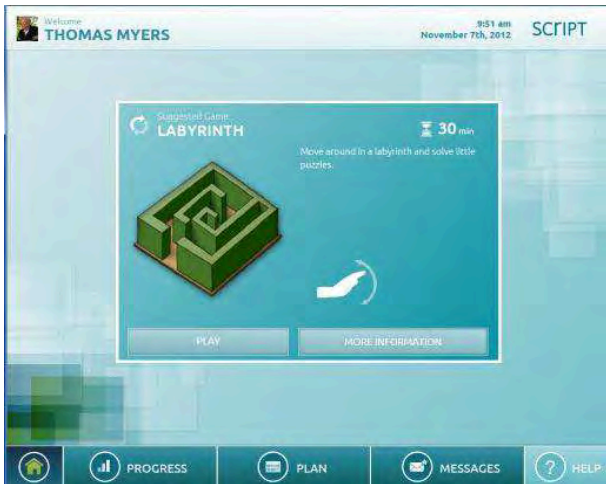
Welcome
THOMAS MYERS

9:51 am
November 7th, 2012

SCRIPT

Suggested Game
LABYRINTH

30 min

Move around in a labyrinth and solve little puzzles.

PLAY

MORE INFORMATION

PROGRESS

PLAN

MESSAGES

HELP